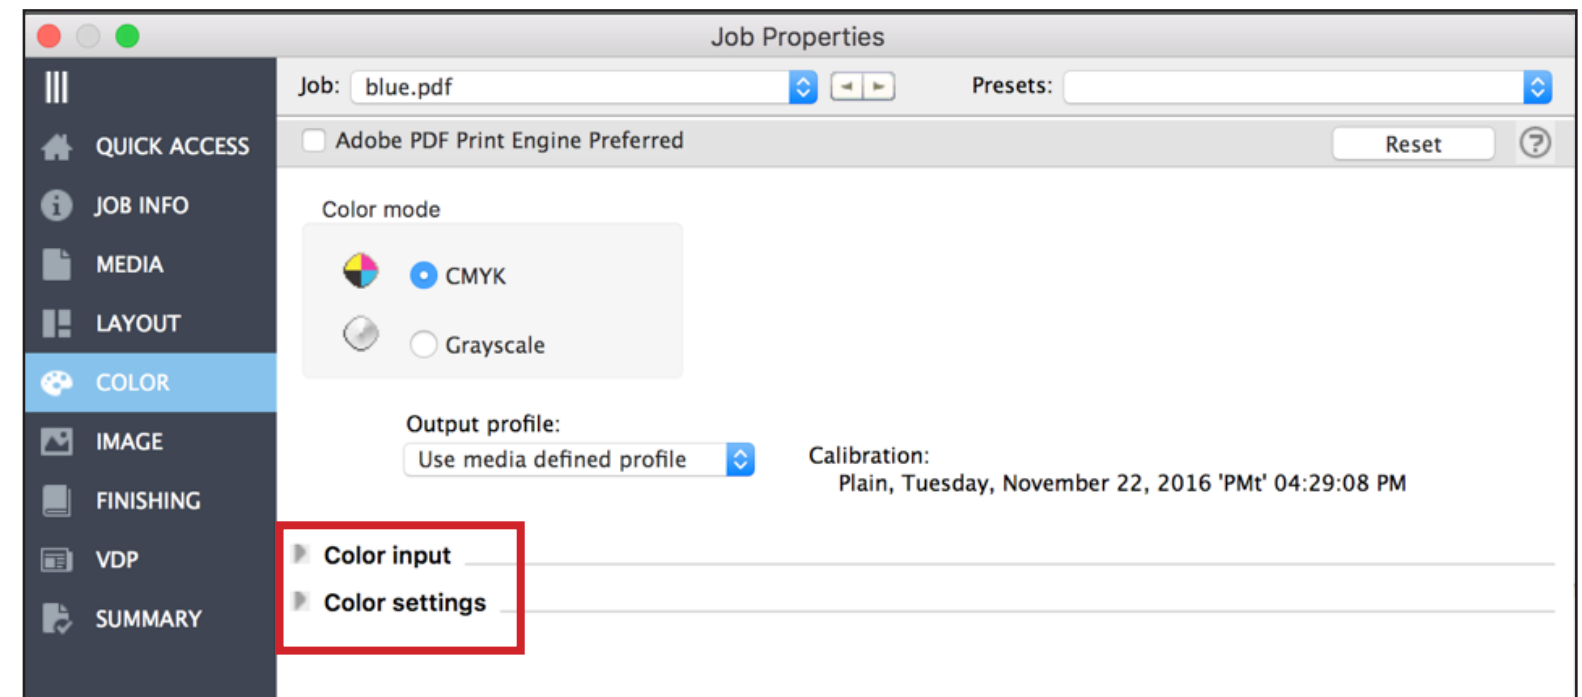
Job Properties

QUICK ACCESS
JOB INFO
MEDIA
LAYOUT
COLOR
IMAGE
FINISHING
VDP
SUMMARY

Job: blue.pdf

Presets:

Adobe PDF Print Engine Preferred

Reset

Color mode

CMYK

Grayscale

Output profile:

Use media defined profile

Calibration:
Plain, Tuesday, November 22, 2016 'PMt' 04:29:08 PM

Color input

Color settings